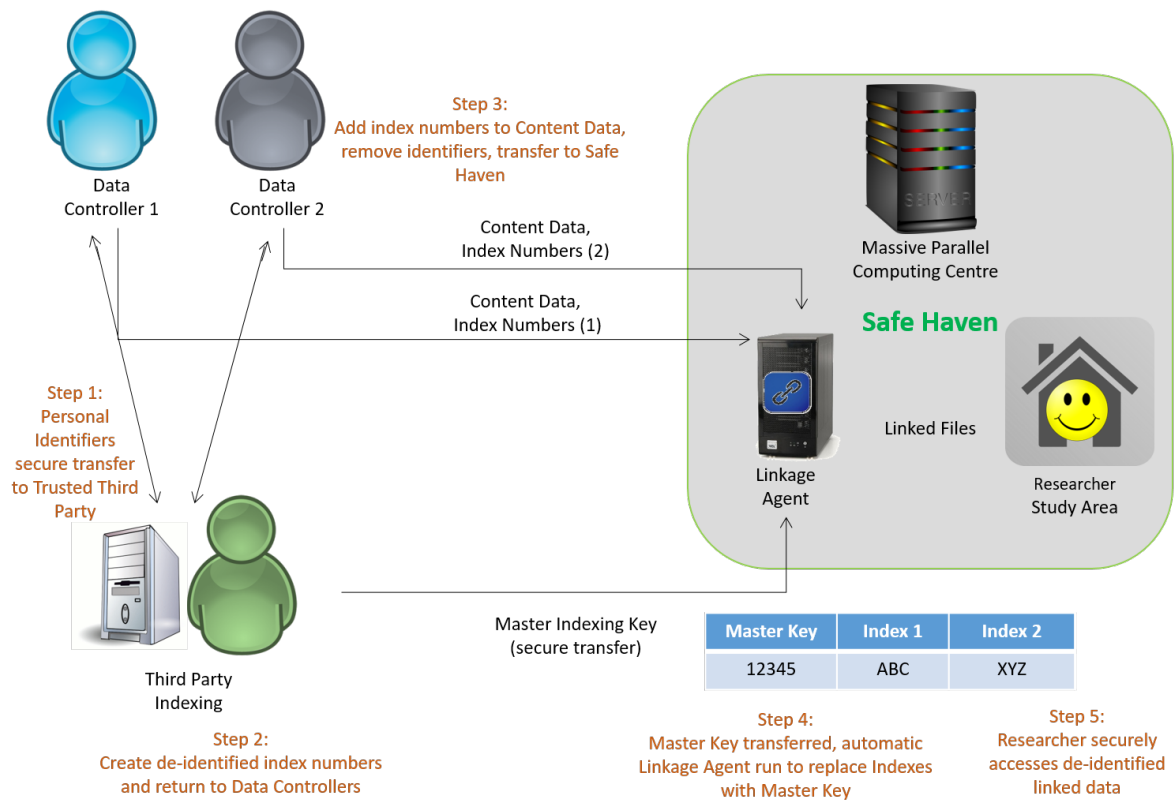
Data Controller 1

Data Controller 2

Step 3:
Add index numbers to Content Data, remove identifiers, transfer to Safe Haven

Content Data, Index Numbers (2)

Content Data, Index Numbers (1)

SERVER

Massive Parallel Computing Centre

Safe Haven

Linked Files

Linkage Agent

Researcher Study Area

Step 1:
Personal Identifiers secure transfer to Trusted Third Party

Third Party Indexing

Master Indexing Key (secure transfer)

| Master Key | Index 1 | Index 2 |
|---|---|---|
| 12345 | ABC | XYZ |

Step 2:
Create de-identified index numbers and return to Data Controllers

Step 4:
Master Key transferred, automatic Linkage Agent run to replace Indexes with Master Key

Step 5:
Researcher securely accesses de-identified linked data